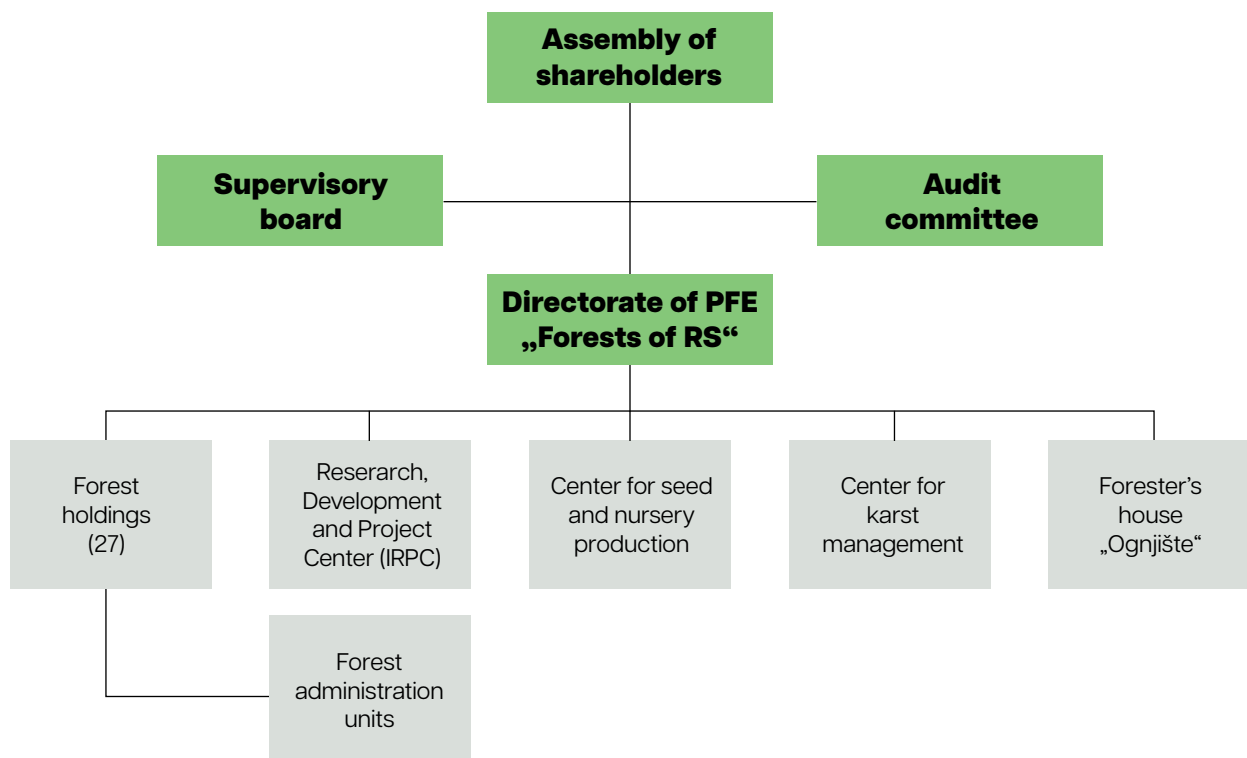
Assembly of shareholders

Supervisory board

Audit committee

Directorate of PFE „Forests of RS“

Forest holdings (27)

Reserarch, Development and Project Center (IRPC)

Center for seed and nursery production

Center for karst management

Forester’s house „Ognjište“

Forest administration units